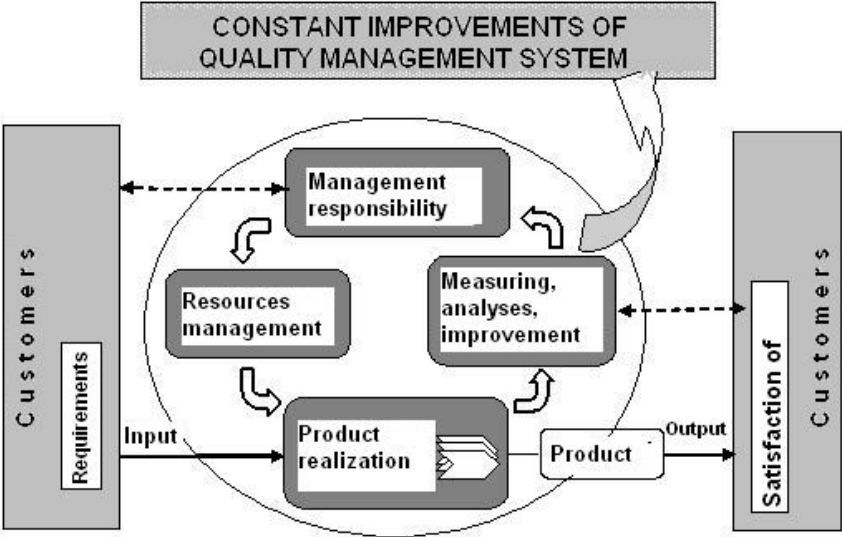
CONSTANT IMPROVEMENTS OF QUALITY MANAGEMENT SYSTEM

Customers

Requirements

Management responsibility

Resources management

Measuring, analyses, improvement

Input

Product realization

Product

Output

Satisfaction of

Customers